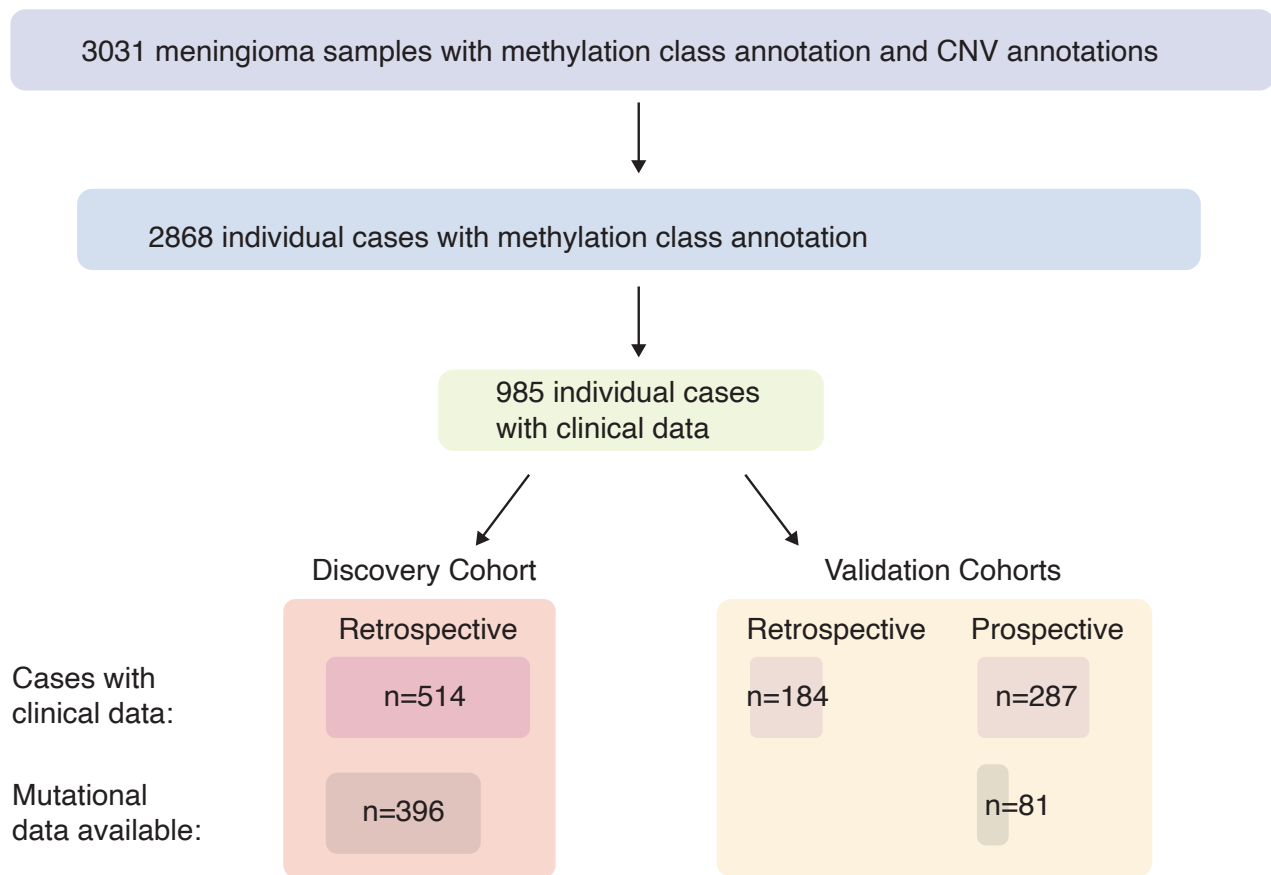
3031 meningioma samples with methylation class annotation and CNV annotations

2868 individual cases with methylation class annotation

985 individual cases with clinical data

Discovery Cohort

Validation Cohorts

Retrospective

Retrospective

Prospective

Cases with clinical data:

n=514

n=184

n=287

Mutational data available:

n=396

n=81